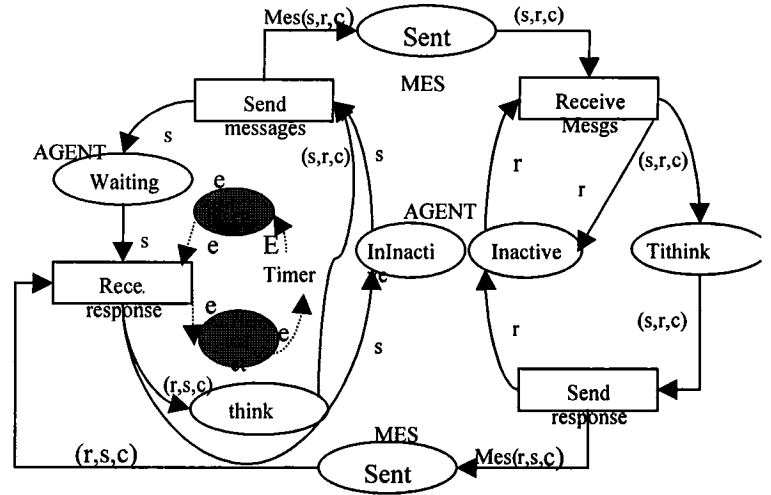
Mes(s,r,c)

Sent

(s,r,c)

MES

Send messages

Receive Mesgs

AGENT

s

Waiting

(s,r,c)

s

r

(s,r,c)

e

r

AGENT

s

e

E

InInacti

Inactive

Tithink

Rece. response

Timer

e

e

e

r

(s,r,c)

s

(r,s,c)

think

Send response

MES

(r,s,c)

Sent

Mes(r,s,c)